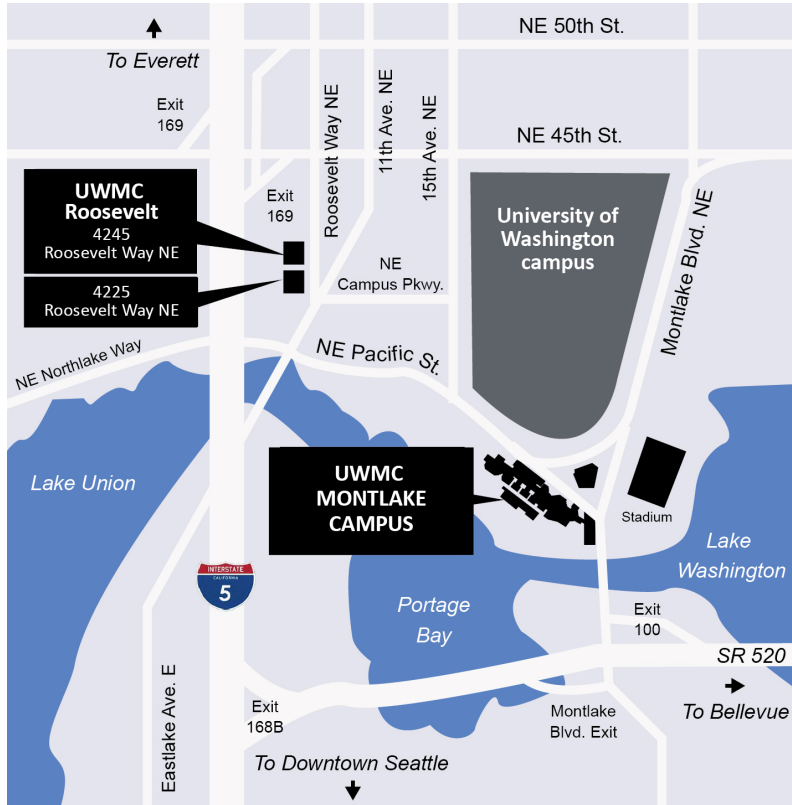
To Everett

NE 50th St.

Exit 169

NE 45th St.

Roosevelt Way NE

11th Ave. NE

15th Ave. NE

UWMC Roosevelt
4245 Roosevelt Way NE

4225 Roosevelt Way NE

Exit 169

NE Campus Pkwy.

University of Washington campus

Montlake Blvd. NE

NE Northlake Way

NE Pacific St.

Lake Union

UWMC MONTLAKE CAMPUS

Stadium

Lake Washington

INTERSTATE
CALIFORNIA
5

Portage Bay

Exit 100

SR 520

To Bellevue

Eastlake Ave. E

Exit 168B

Montlake Blvd. Exit

To Downtown Seattle